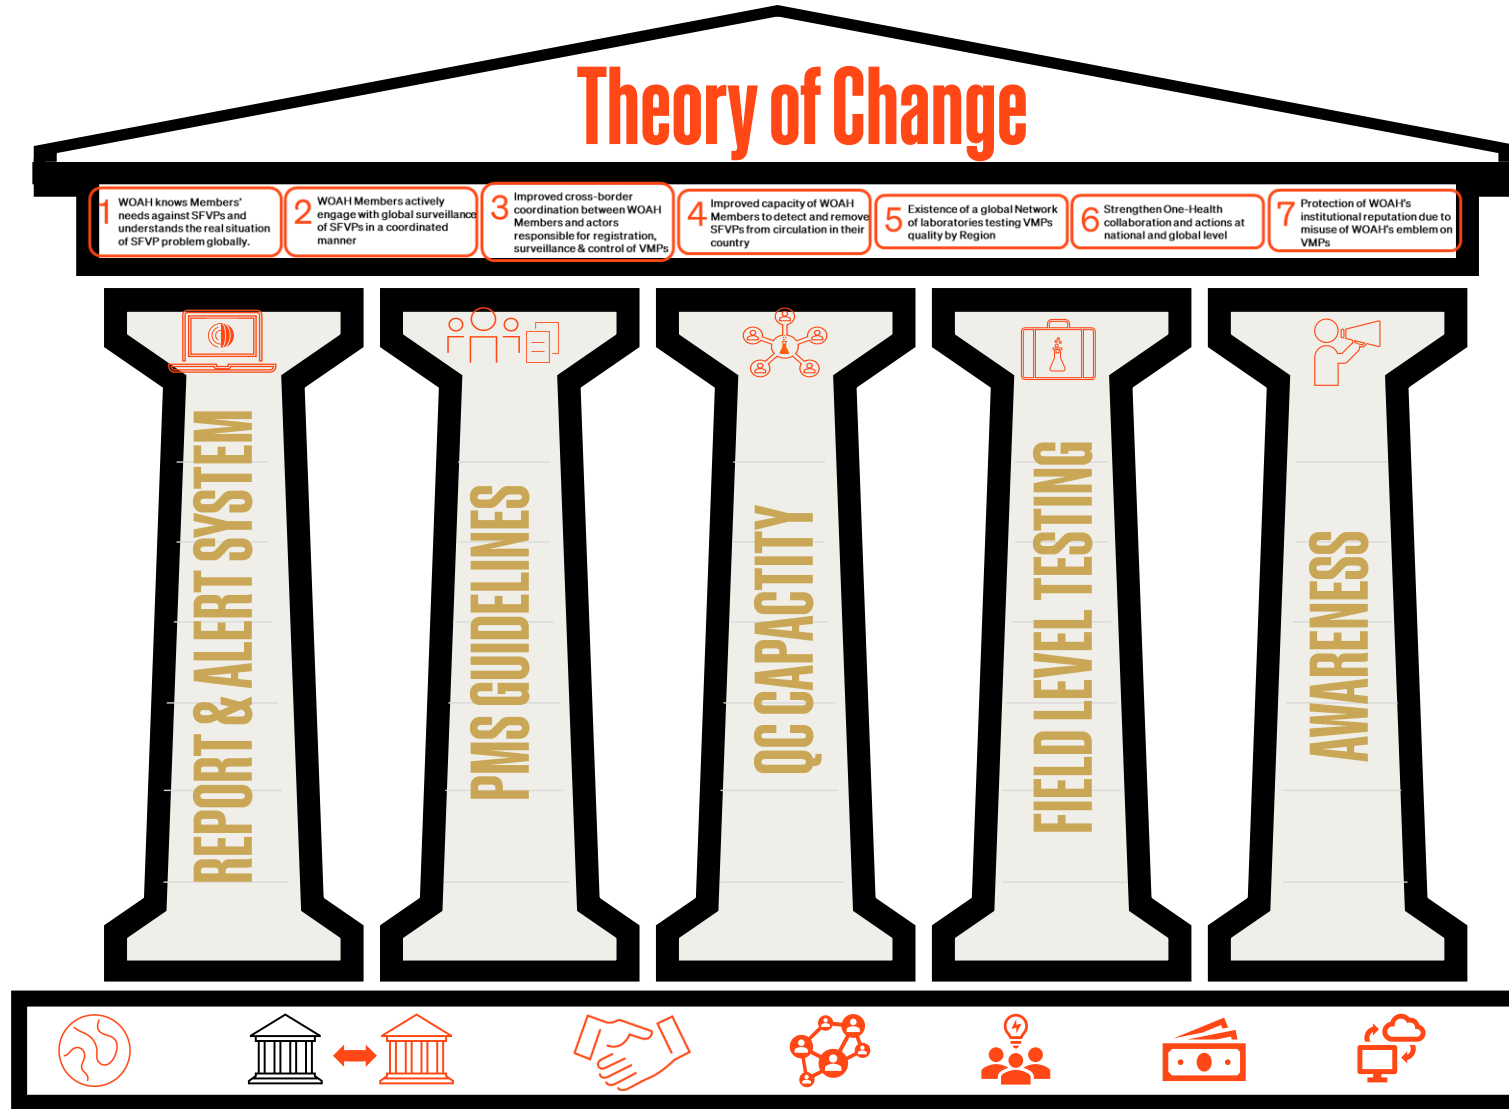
Theory of Change

1 WOAH knows Members' needs against SFVPs and understands the real situation of SFVP problem globally.

2 WOAH Members actively engage with global surveillance of SFVPs in a coordinated manner

3 Improved cross-border coordination between WOAH Members and actors responsible for registration, surveillance & control of VMPs

4 Improved capacity of WOAH Members to detect and remove SFVPs from circulation in their country

5 Existence of a global Network of laboratories testing VMPs quality by Region

6 Strengthen One-Health collaboration and actions at national and global level

7 Protection of WOAH's institutional reputation due to misuse of WOAH's emblem on VMPs

REPORT & ALERT SYSTEM

PMS GUIDELINES

QC CAPACTITY

FIELD LEVEL TESTING

AWARENESS